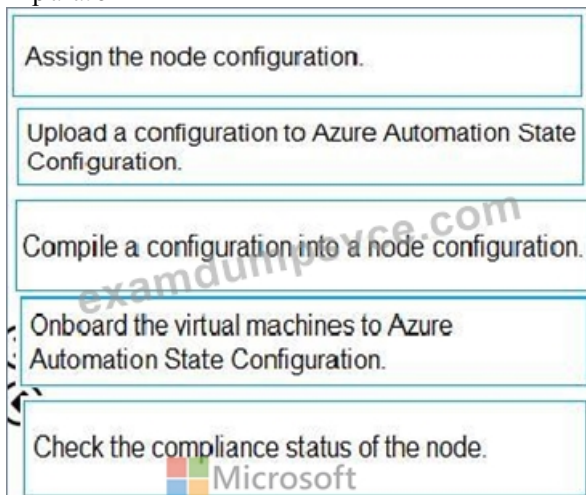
Assign the node configuration.

Upload a configuration to Azure Automation State Configuration.

Compile a configuration into a node configuration.

Onboard the virtual machines to Azure Automation State Configuration.

Check the compliance status of the node.

examdumpsvce.com

Microsoft